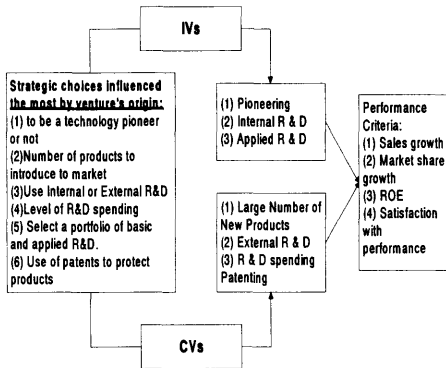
IVs

Strategic choices influenced the most by venture's origin:
(1) to be a technology pioneer or not
(2)Number of products to introduce to market
(3)Use Internal or External R&D
(4)Level of R&D spending
(5) Select a portfolio of basic and applied R&D.
(6) Use of patents to protect products

(1) Pioneering
(2) Internal R & D
(3) Applied R & D

(1) Large Number of New Products
(2) External R & D
(3) R & D spending Patenting

Performance Criteria:
(1) Sales growth
(2) Market share growth
(3) ROE
(4) Satisfaction with performance

CVs